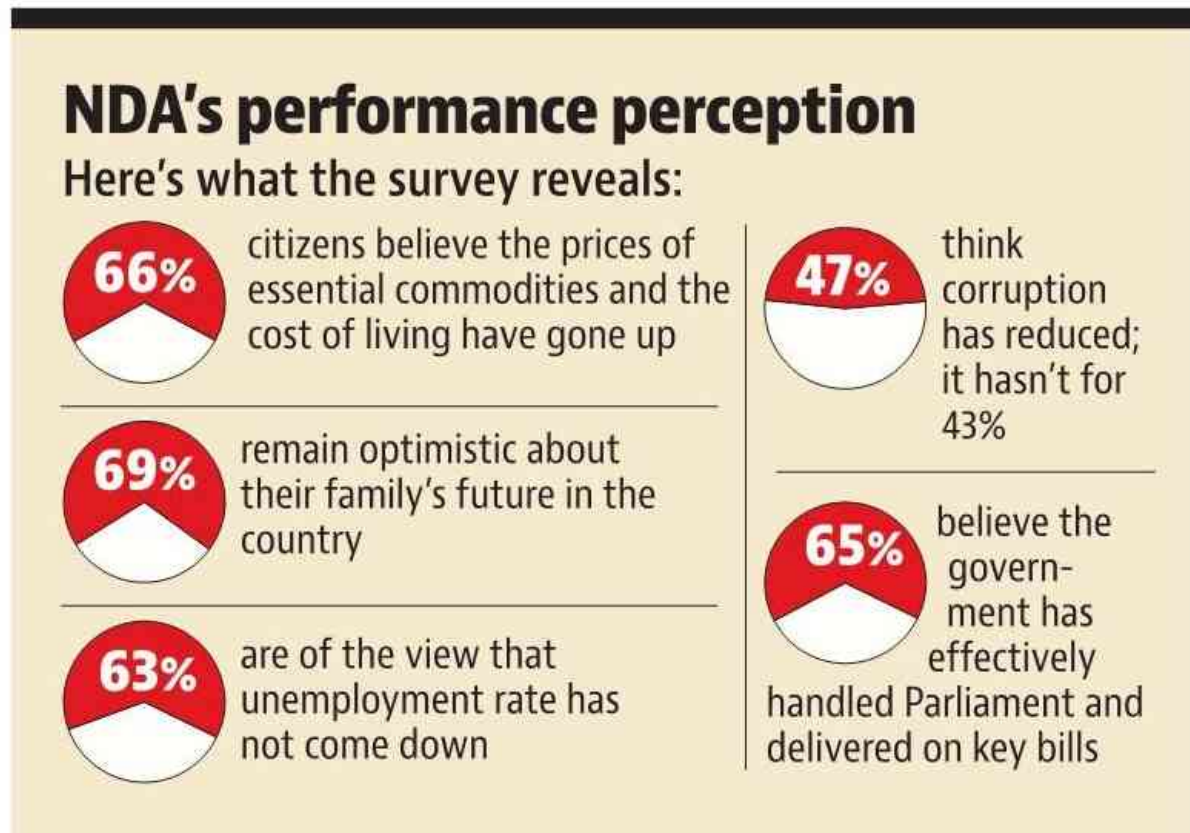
NDA's performance perception

Here's what the survey reveals:

66% citizens believe the prices of essential commodities and the cost of living have gone up

69% remain optimistic about their family's future in the country

63% are of the view that unemployment rate has not come down

47% think corruption has reduced; it hasn't for 43%

65% believe the government has effectively handled Parliament and delivered on key bills